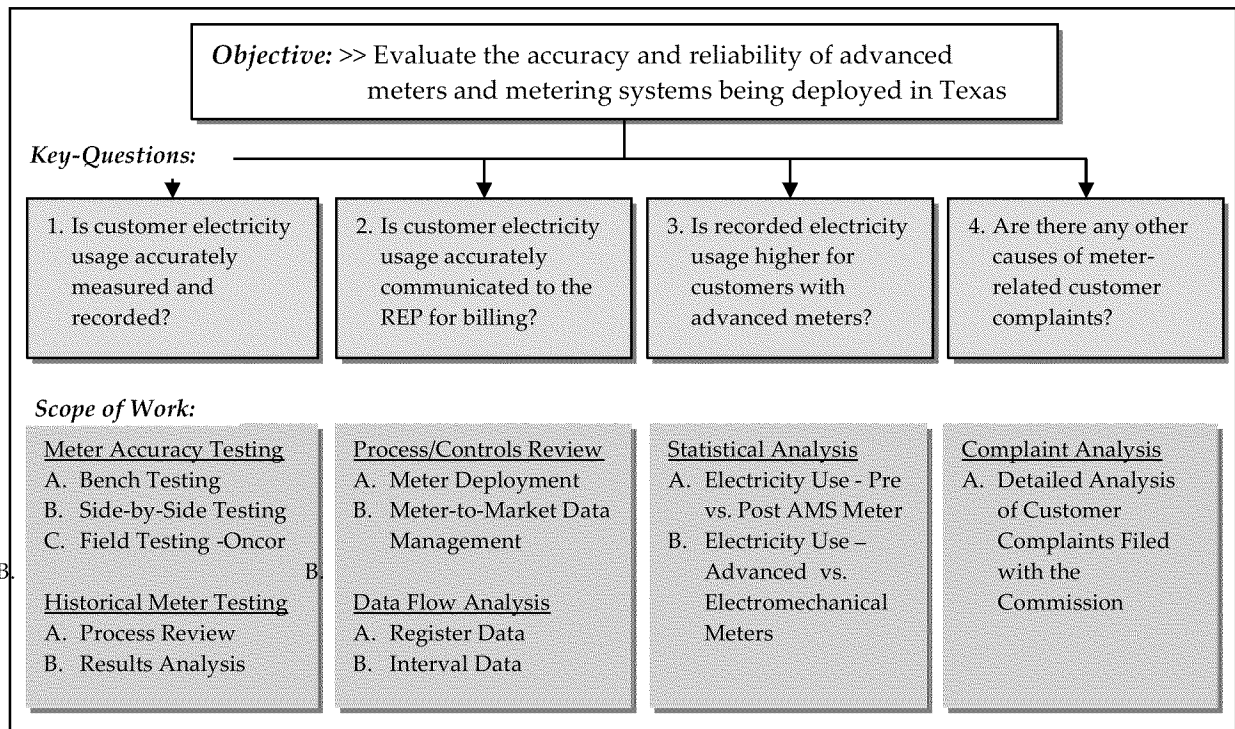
*Objective:* >> Evaluate the accuracy and reliability of advanced meters and metering systems being deployed in Texas

*Key-Questions:*

1. Is customer electricity usage accurately measured and recorded?

2. Is customer electricity usage accurately communicated to the REP for billing?

3. Is recorded electricity usage higher for customers with advanced meters?

4. Are there any other causes of meter-related customer complaints?

*Scope of Work:*

Meter Accuracy Testing
A. Bench Testing
B. Side-by-Side Testing
C. Field Testing -Oncor

B.

Historical Meter Testing
A. Process Review
B. Results Analysis

Process/Controls Review
A. Meter Deployment
B. Meter-to-Market Data Management

B.

Data Flow Analysis
A. Register Data
B. Interval Data

Statistical Analysis
A. Electricity Use - Pre vs. Post AMS Meter
B. Electricity Use – Advanced vs. Electromechanical Meters

Complaint Analysis
A. Detailed Analysis of Customer Complaints Filed with the Commission